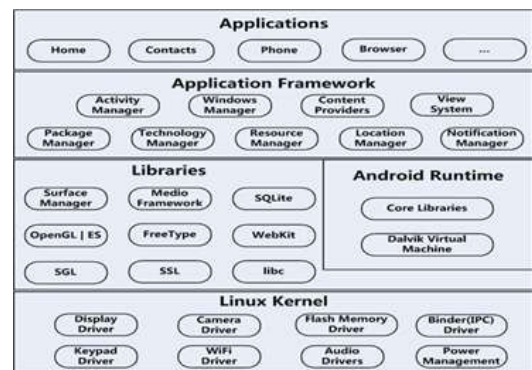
Applications

Home
Contacts
Phone
Browser
...

Application Framework

Activity Manager
Windows Manager
Content Providers
View System
Package Manager
Technology Manager
Resource Manager
Location Manager
Notification Manager

Libraries

Surface Manager
Medio Framework
SQLite
OpenGL | ES
FreeType
WebKit
SGL
SSL
libc

Android Runtime

Core Libraries
Dalvik Virtual Machine

Linux Kernel

Display Driver
Camera Driver
Flash Memory Driver
Binder(IPC) Driver
Keypad Driver
WiFi Driver
Audio Drivers
Power Management